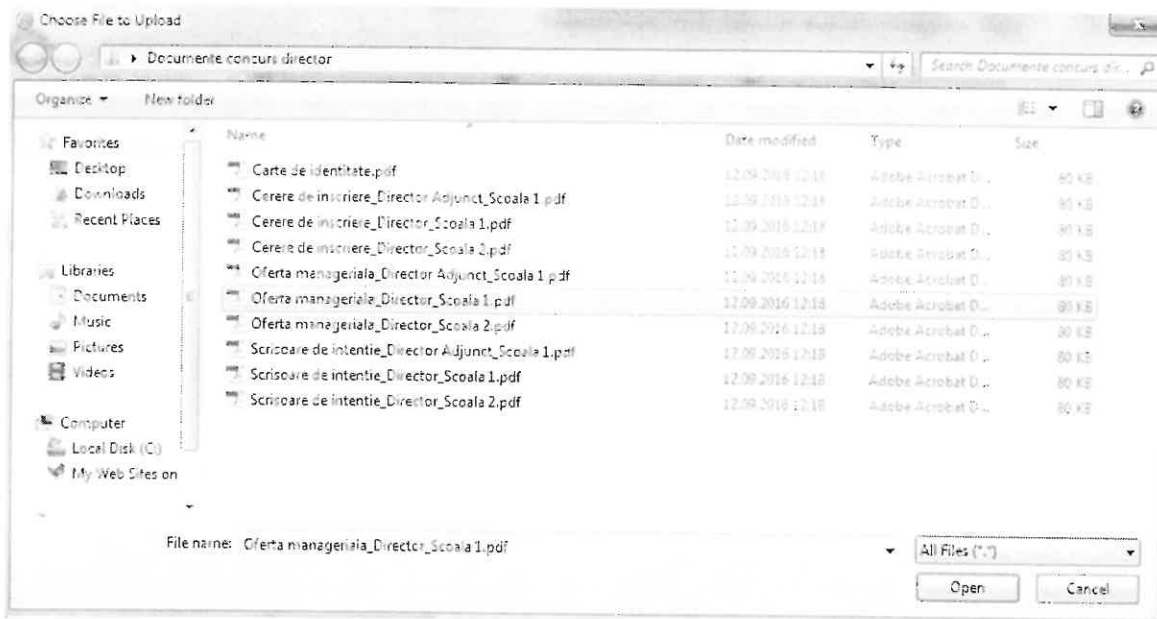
Choose File to Upload

▸ Documente concurs director

Search Documente concurs dir...

Organize ▾ New folder

Favorites
Desktop
Downloads
Recent Places

Libraries
Documents
Music
Pictures
Videos

Computer
Local Disk (C:)
My Web Sites on

| Name | Date modified | Type | Size |
|---|---|---|---|
| Carte de identitate.pdf | 12.09.2016 12:18 | Adobe Acrobat D... | 80 KB |
| Cerere de inscriere_Director Adjunct_Scoala 1.pdf | 12.09.2016 12:18 | Adobe Acrobat D... | 80 KB |
| Cerere de inscriere_Director_Scoala 1.pdf | 12.09.2016 12:18 | Adobe Acrobat D... | 80 KB |
| Cerere de inscriere_Director_Scoala 2.pdf | 12.09.2016 12:18 | Adobe Acrobat D... | 80 KB |
| Oferta manageriala_Director Adjunct_Scoala 1.pdf | 12.09.2016 12:18 | Adobe Acrobat D... | 80 KB |
| Oferta manageriala_Director_Scoala 1.pdf | 12.09.2016 12:18 | Adobe Acrobat D... | 80 KB |
| Oferta manageriala_Director_Scoala 2.pdf | 12.09.2016 12:18 | Adobe Acrobat D... | 80 KB |
| Scrisoare de intentie_Director Adjunct_Scoala 1.pdf | 12.09.2016 12:18 | Adobe Acrobat D... | 80 KB |
| Scrisoare de intentie_Director_Scoala 1.pdf | 12.09.2016 12:18 | Adobe Acrobat D... | 80 KB |
| Scrisoare de intentie_Director_Scoala 2.pdf | 12.09.2016 12:18 | Adobe Acrobat D... | 80 KB |

File name: Oferta manageriala_Director_Scoala 1.pdf

All Files (*.*)

Open Cancel